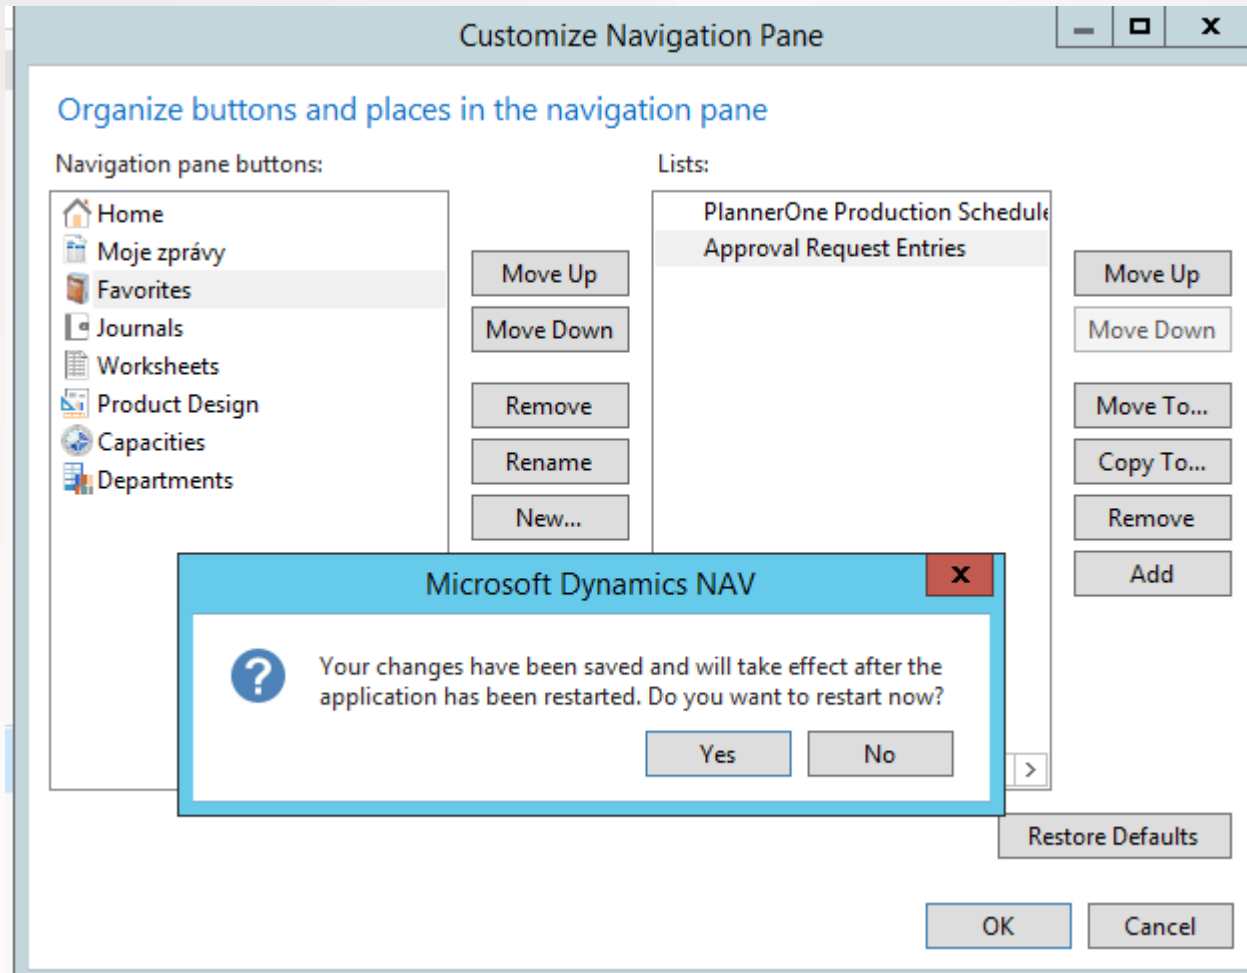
Customize Navigation Pane

Organize buttons and places in the navigation pane

Navigation pane buttons:

Home
Moje zprávy
Favorites
Journals
Worksheets
Product Design
Capacities
Departments

Move Up
Move Down
Remove
Rename
New...

Lists:

PlannerOne Production Schedul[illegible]
Approval Request Entries

Move Up
Move Down
Move To...
Copy To...
Remove
Add

Microsoft Dynamics NAV

Your changes have been saved and will take effect after the application has been restarted. Do you want to restart now?

Yes
No

Restore Defaults

OK
Cancel